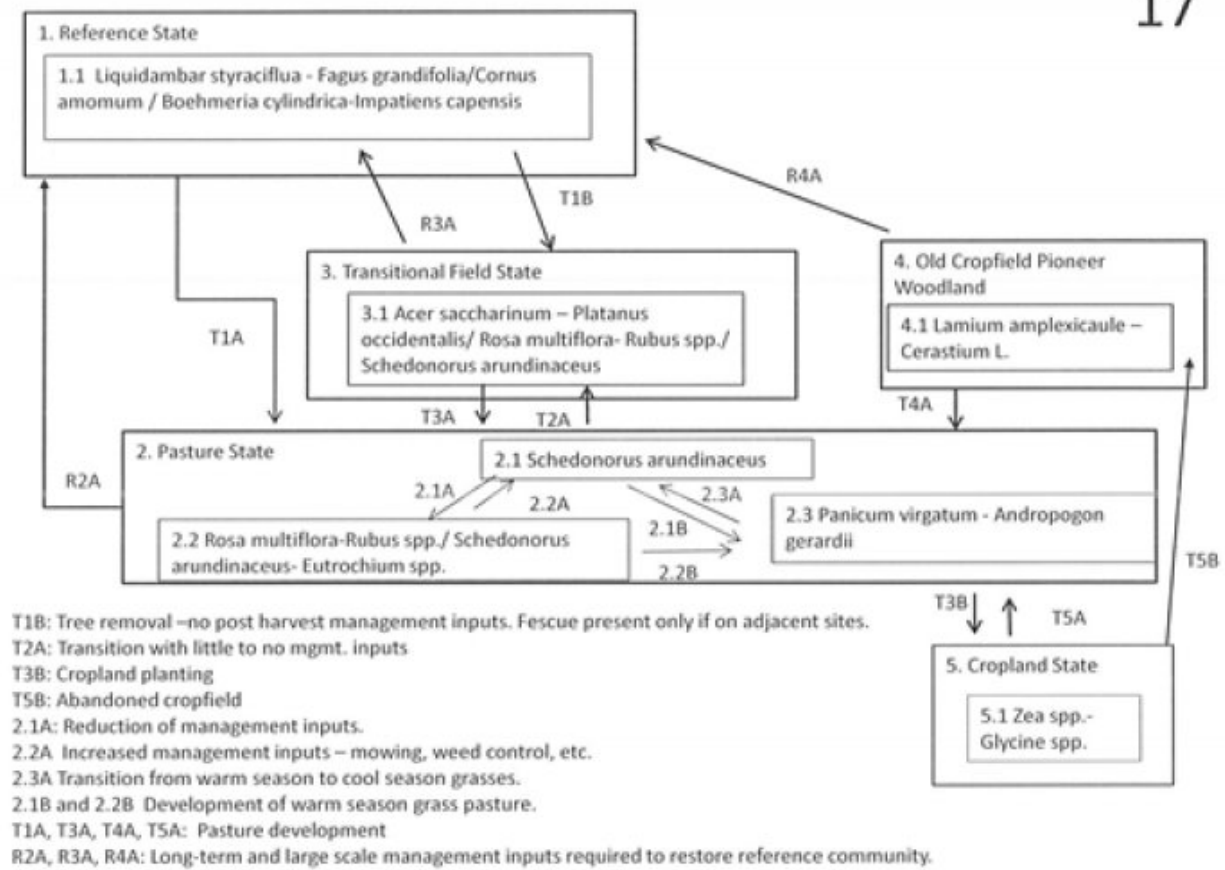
17

1. Reference State

1.1 Liquidambar styraciflua - Fagus grandifolia/Cornus amomum / Boehmeria cylindrica-Impatiens capensis

R4A

T1B

R3A

3. Transitional Field State

3.1 Acer saccharinum – Platanus occidentalis/ Rosa multiflora- Rubus spp./ Schedonorus arundinaceus

4. Old Cropfield Pioneer Woodland

4.1 Lamium amplexicaule – Cerastium L.

T1A

T3A

T2A

T4A

2. Pasture State

2.1 Schedonorus arundinaceus

R2A

2.1A

2.2A

2.3A

2.1B

2.2 Rosa multiflora-Rubus spp./ Schedonorus arundinaceus- Eutrochium spp.

2.3 Panicum virgatum - Andropogon gerardii

2.2B

T5B

T3B

T5A

T1B: Tree removal –no post harvest management inputs. Fescue present only if on adjacent sites.
T2A: Transition with little to no mgmt. inputs
T3B: Cropland planting
T5B: Abandoned cropfield
2.1A: Reduction of management inputs.
2.2A Increased management inputs – mowing, weed control, etc.
2.3A Transition from warm season to cool season grasses.
2.1B and 2.2B Development of warm season grass pasture.
T1A, T3A, T4A, T5A: Pasture development
R2A, R3A, R4A: Long-term and large scale management inputs required to restore reference community.

5. Cropland State

5.1 Zea spp.- Glycine spp.